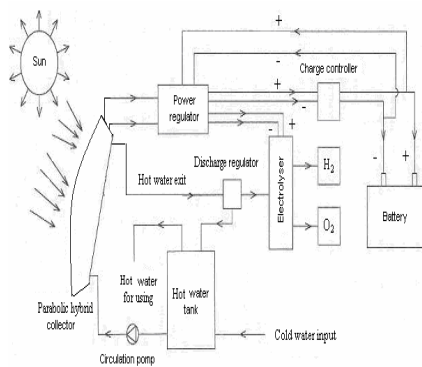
Sun

+

-

Charge controller

Power regulator

+

-

-

+

Discharge regulator

Hot water exit

Electrolyser

$H_2$

$O_2$

-

+

Battery

Hot water for using

Hot water tank

Parabolic hybrid collector

Circulation pomp

Cold water input